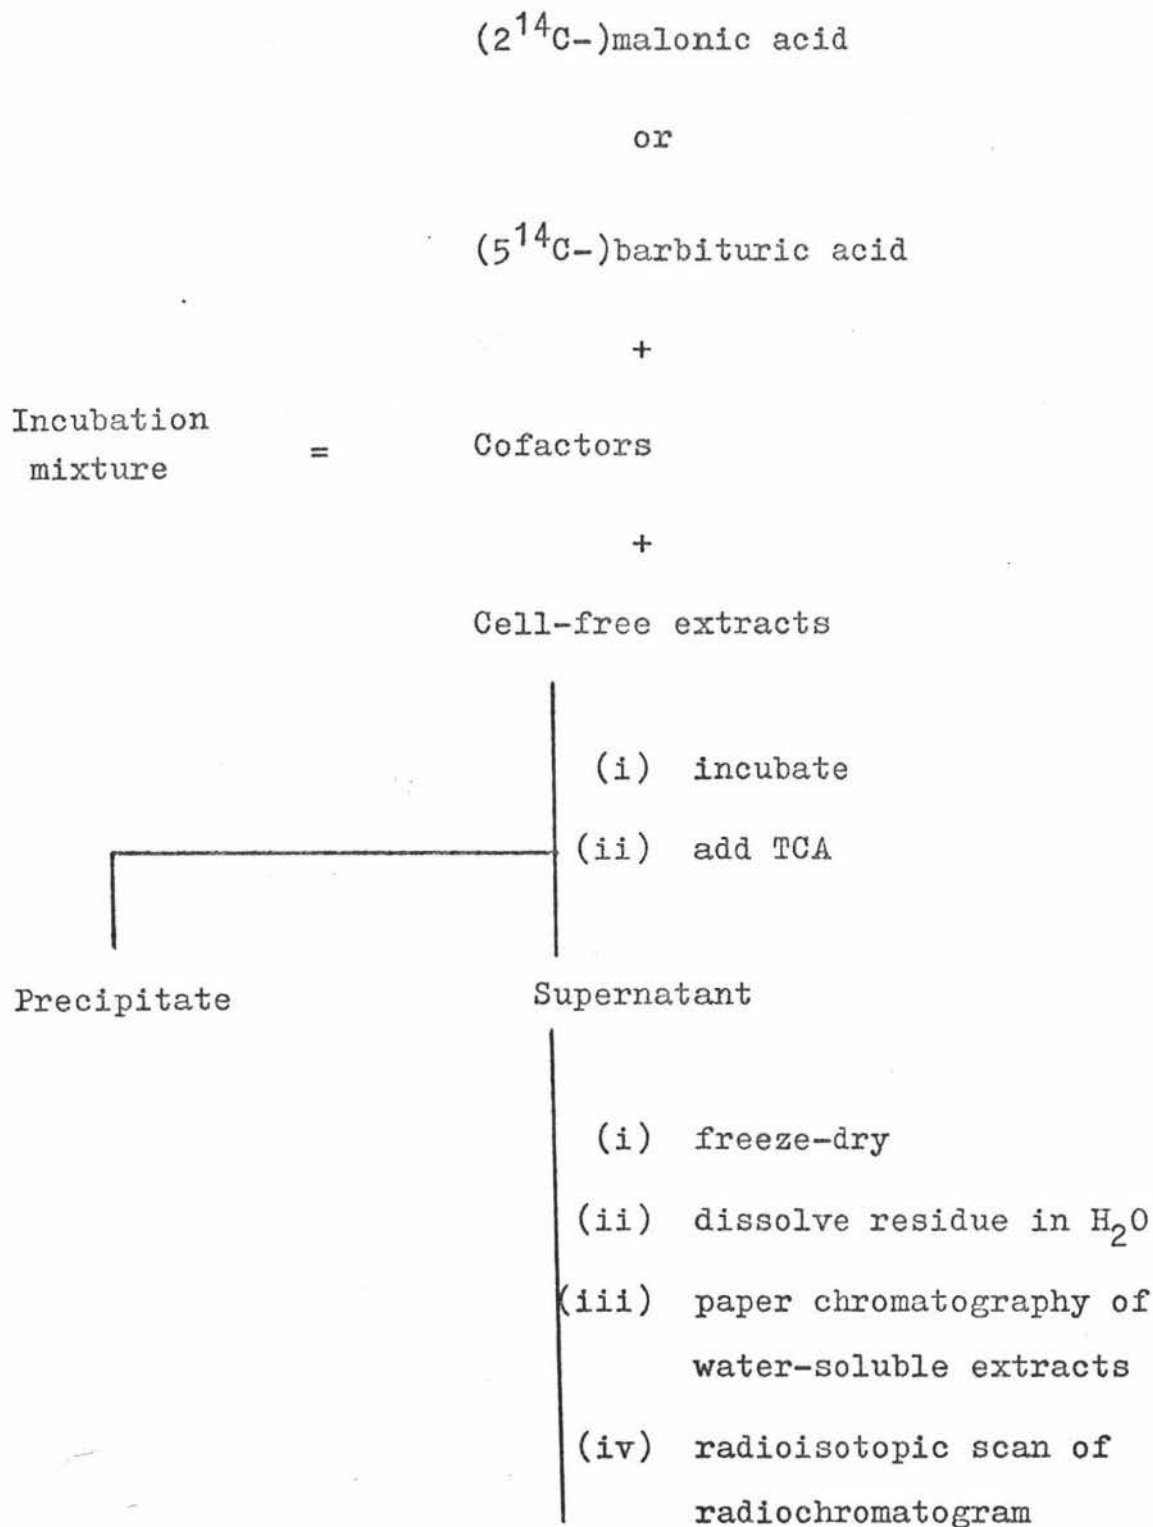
($2^{14}C$-)malonic acid

or

($5^{14}C$-)barbituric acid

+

Incubation mixture = Cofactors

+

Cell-free extracts

(i) incubate

(ii) add TCA

Precipitate

Supernatant

(i) freeze-dry

(ii) dissolve residue in $H_2O$

(iii) paper chromatography of water-soluble extracts

(iv) radioisotopic scan of radiochromatogram